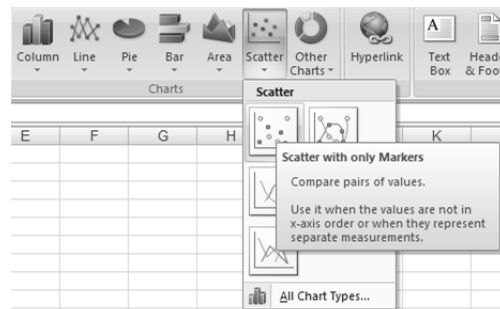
Column Line Pie Bar Area Scatter Other Charts Hyperlink Text Box Heade & Foot

Charts

Scatter

E F G H K

Scatter with only Markers

Compare pairs of values.

Use it when the values are not in x-axis order or when they represent separate measurements.

All Chart Types...